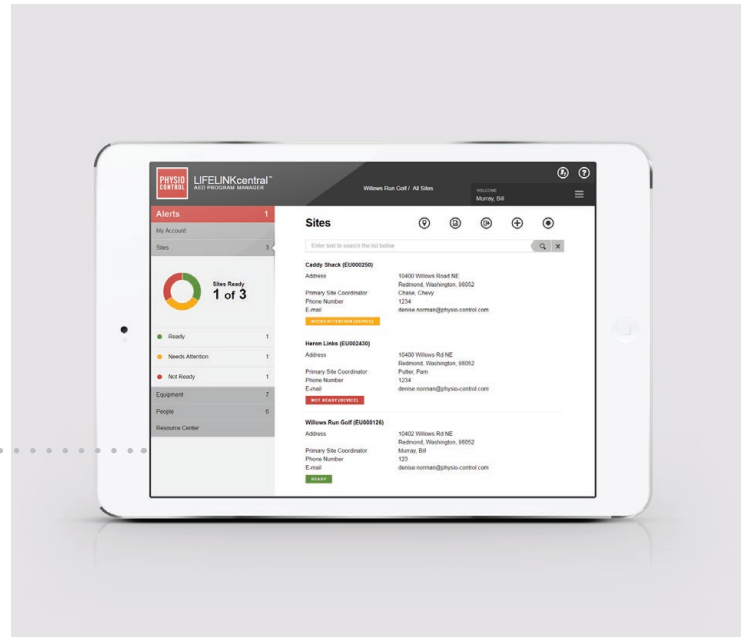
PHYSIO CONTROL LIFELINKcentral™ AED PROGRAM MANAGER

Willows Run Golf / All Sites

WELCOME Murray, Bill

Alerts 1

My Account

Sites 3

Sites Ready 1 of 3

Ready 1

Needs Attention 1

Not Ready 1

Equipment 7

People 6

Resource Center

Sites

Enter text to search the list below

Caddy Shack (EU000250)

Address 10400 Willows Road NE Redmond, Washington, 98052

Primary Site Coordinator Chase, Chevy

Phone Number 1234

E-mail denise.norman@physio-control.com

NEEDS ATTENTION (DEVICE)

Heron Links (EU002430)

Address 10400 Willows Rd NE Redmond, Washington, 98052

Primary Site Coordinator Putter, Pam

Phone Number 1234

E-mail denise.norman@physio-control.com

NOT READY (DEVICE)

Willows Run Golf (EU000126)

Address 10402 Willows Rd NE Redmond, Washington, 98052

Primary Site Coordinator Murray, Bill

Phone Number 123

E-mail denise.norman@physio-control.com

READY